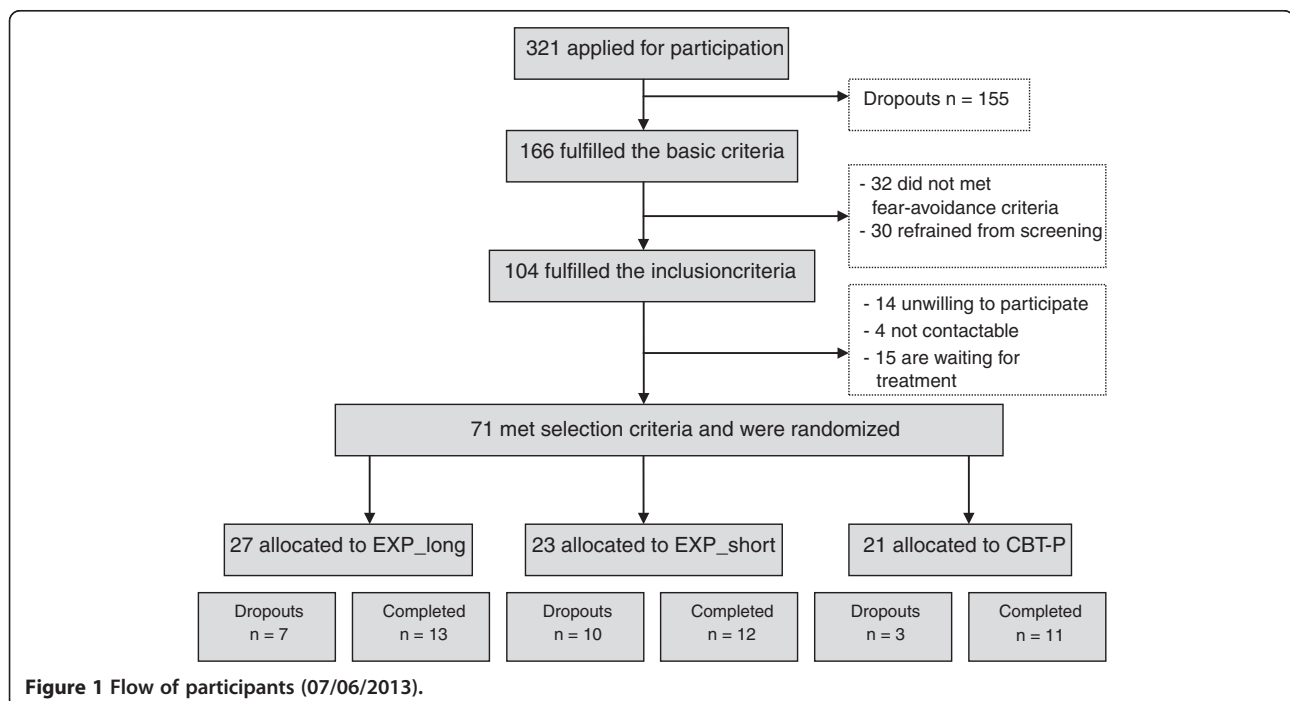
321 applied for participation

Dropouts n = 155

166 fulfilled the basic criteria

- 32 did not met fear-avoidance criteria
- 30 refrained from screening

104 fulfilled the inclusioncriteria

- 14 unwilling to participate
- 4 not contactable
- 15 are waiting for treatment

71 met selection criteria and were randomized

27 allocated to EXP_long

23 allocated to EXP_short

21 allocated to CBT-P

Dropouts n = 7

Completed n = 13

Dropouts n = 10

Completed n = 12

Dropouts n = 3

Completed n = 11

**Figure 1 Flow of participants (07/06/2013).**